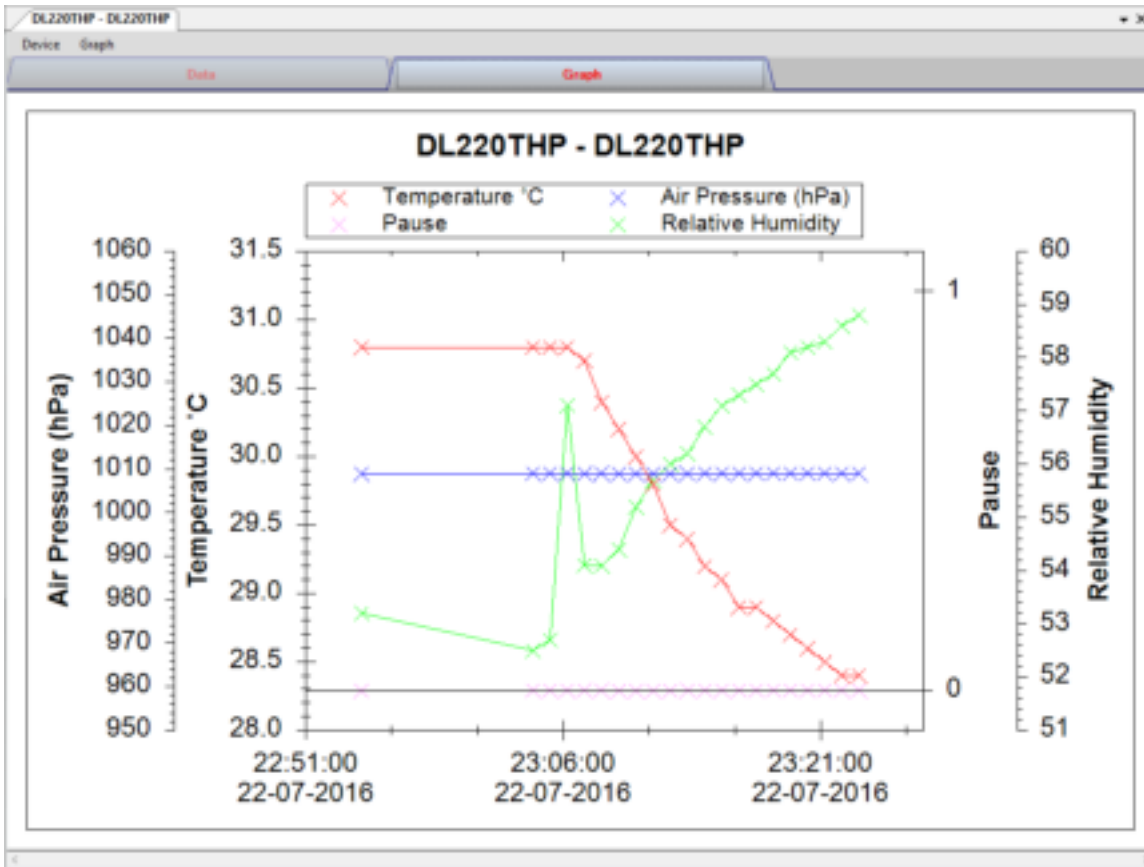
DL220THP - DL220THP

Device Graph

Data

Graph

DL220THP - DL220THP

Temperature 'C
Air Pressure (hPa)
Pause
Relative Humidity

Air Pressure (hPa)
1060
1050
1040
1030
1020
1010
1000
990
980
970
960
950

Temperature 'C
31.5
31.0
30.5
30.0
29.5
29.0
28.5
28.0

Pause
1
0

Relative Humidity
60
59
58
57
56
55
54
53
52
51

22:51:00
22-07-2016

23:06:00
22-07-2016

23:21:00
22-07-2016